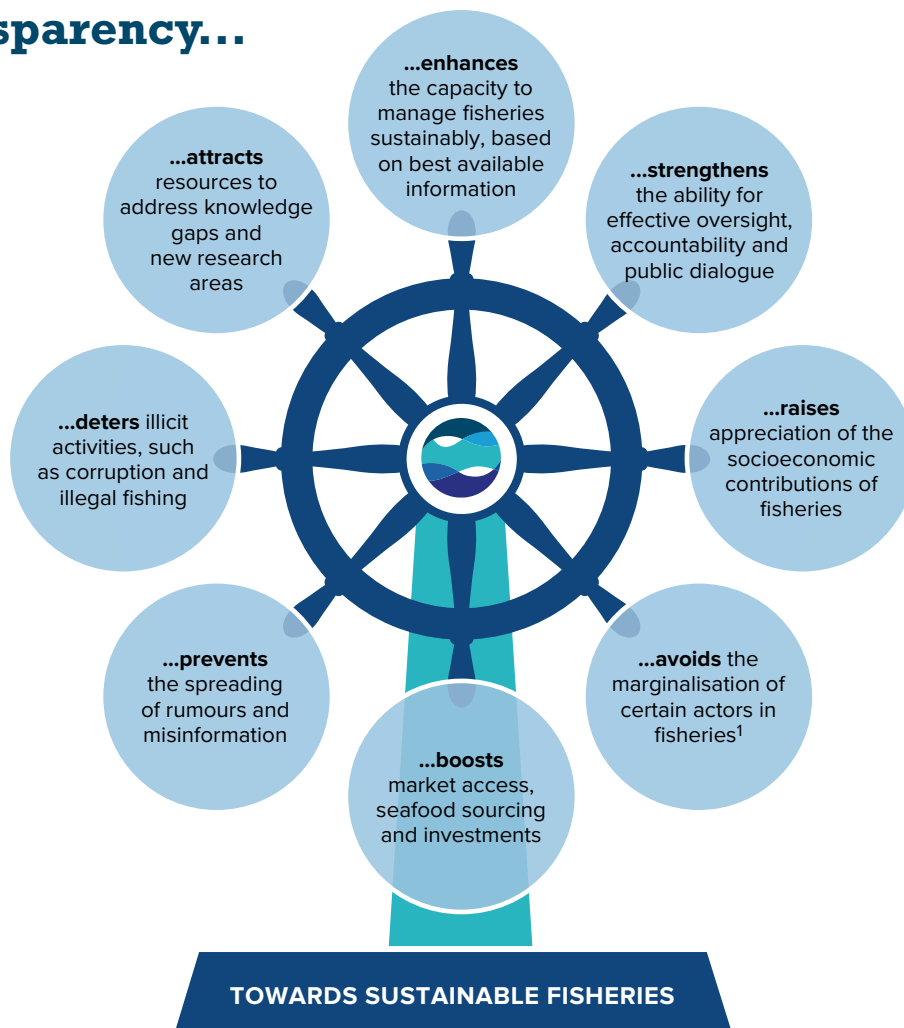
sparency...

...enhances the capacity to manage fisheries sustainably, based on best available information

...attracts resources to address knowledge gaps and new research areas

...strengthens the ability for effective oversight, accountability and public dialogue

...deters illicit activities, such as corruption and illegal fishing

...raises appreciation of the socioeconomic contributions of fisheries

...prevents the spreading of rumours and misinformation

...avoids the marginalisation of certain actors in fisheries$^1$

...boosts market access, seafood sourcing and investments

TOWARDS SUSTAINABLE FISHERIES